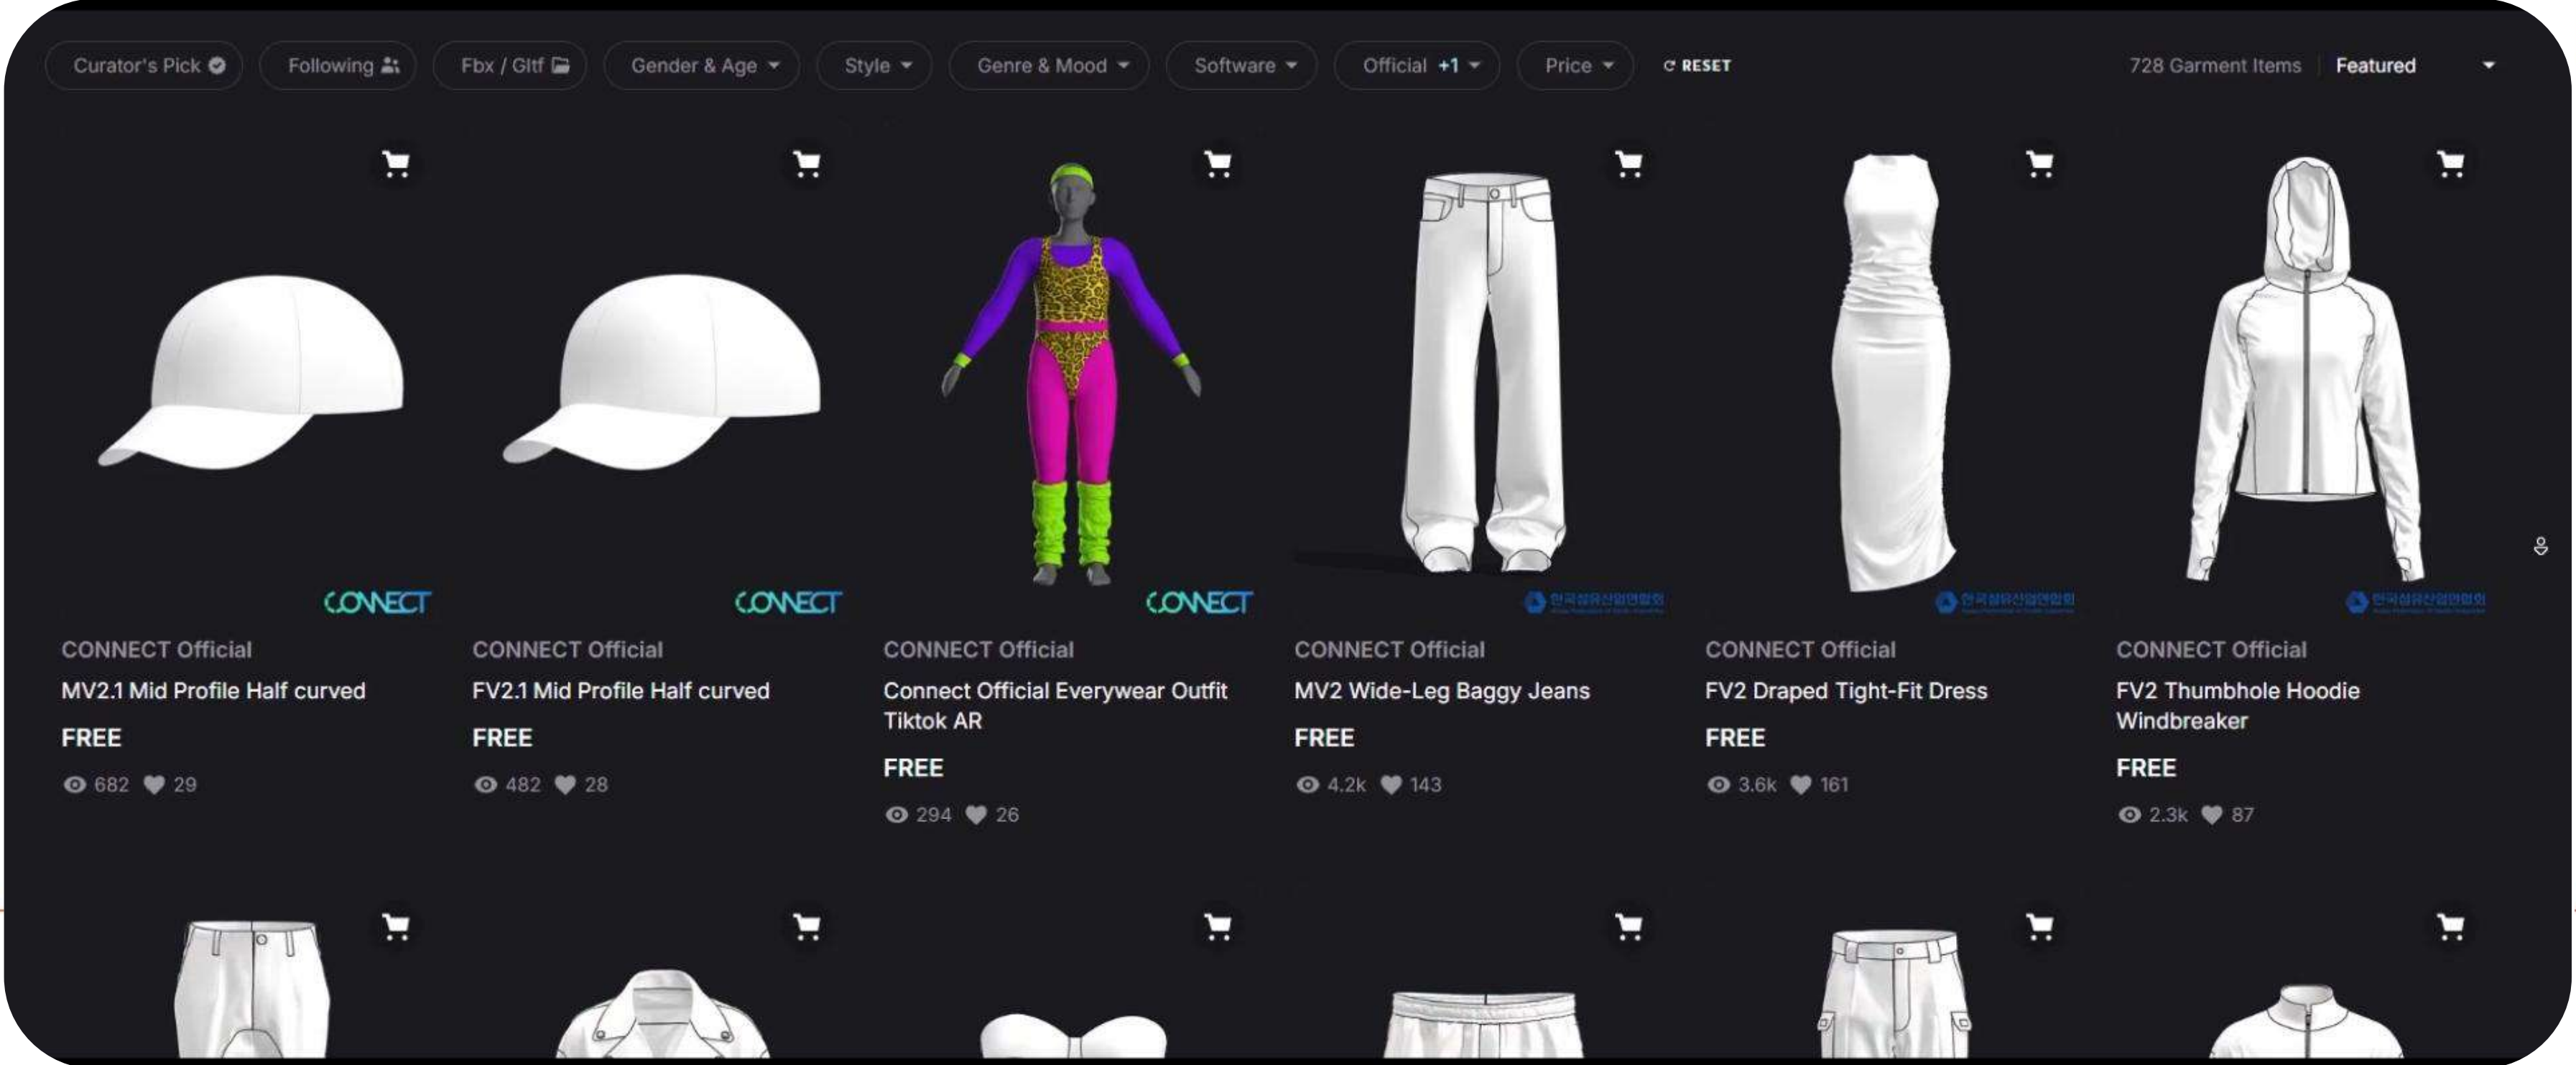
Curator's Pick Following Fbx / Gltf Gender & Age Style Genre & Mood Software Official +1 Price RESET 728 Garment Items Featured

CONNECT
CONNECT Official
MV2.1 Mid Profile Half curved
FREE
682 29

CONNECT
CONNECT Official
FV2.1 Mid Profile Half curved
FREE
482 28

CONNECT
CONNECT Official
Connect Official Everywear Outfit Tiktok AR
FREE
294 26

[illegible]
CONNECT Official
MV2 Wide-Leg Baggy Jeans
FREE
4.2k 143

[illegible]
CONNECT Official
FV2 Draped Tight-Fit Dress
FREE
3.6k 161

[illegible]
CONNECT Official
FV2 Thumbhole Hoodie Windbreaker
FREE
2.3k 87